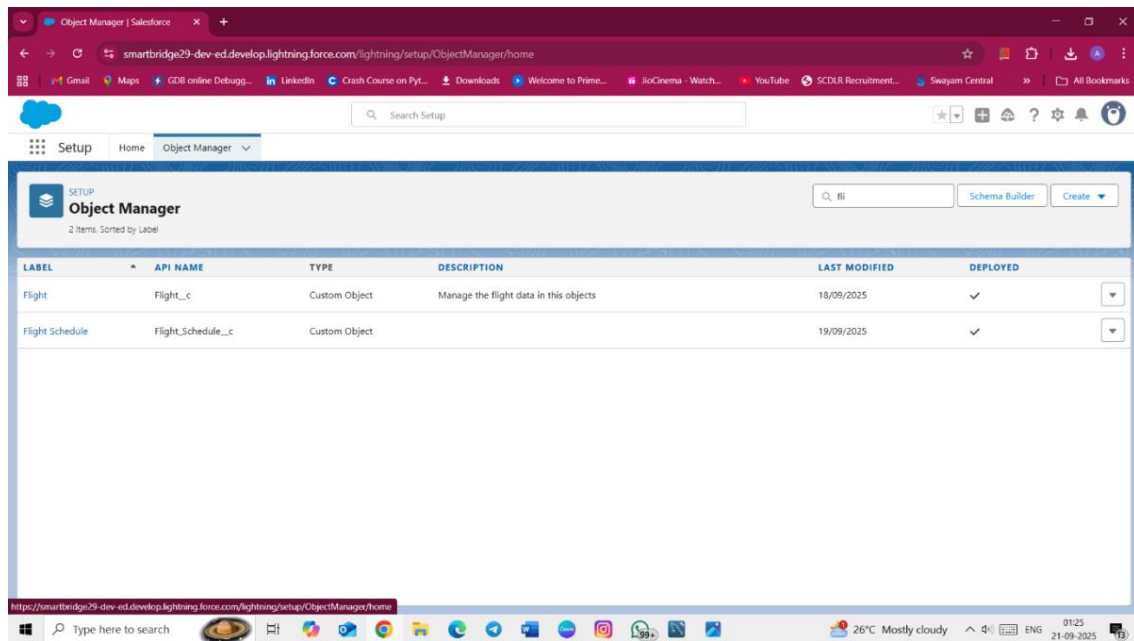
Object Manager | Salesforce × +

smartbridge29-dev-ed.develop.lightning.force.com/lightning/setup/ObjectManager/home

Gmail Maps GDB online Debugg... LinkedIn Crash Course on Pyt... Downloads Welcome to Prime... JioCinema - Watch... YouTube SCDLR Recruitment... Swayam Central » All Bookmarks

Search Setup

Setup Home Object Manager

SETUP
Object Manager
2 Items, Sorted by Label

fli

Schema Builder Create

| LABEL | API NAME | TYPE | DESCRIPTION | LAST MODIFIED | DEPLOYED |
|---|---|---|---|---|---|
| Flight | Flight__c | Custom Object | Manage the flight data in this objects | 18/09/2025 | ✓ |
| Flight Schedule | Flight_Schedule__c | Custom Object | | 19/09/2025 | ✓ |

https://smartbridge29-dev-ed.develop.lightning.force.com/lightning/setup/ObjectManager/home

Type here to search

99+

26°C Mostly cloudy ENG 01:25 21-09-2025 13